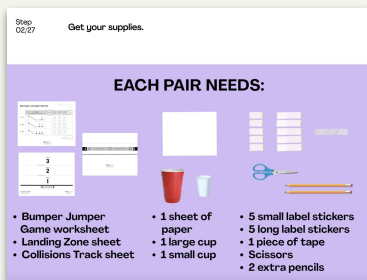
Step
02/27

Get your supplies.

EACH PAIR NEEDS:

Bumper Jumper Game

3
2
1

• Bumper Jumper Game worksheet
• Landing Zone sheet
• Collisions Track sheet

• 1 sheet of paper
• 1 large cup
• 1 small cup

• 5 small label stickers
• 5 long label stickers
• 1 piece of tape
• Scissors
• 2 extra pencils